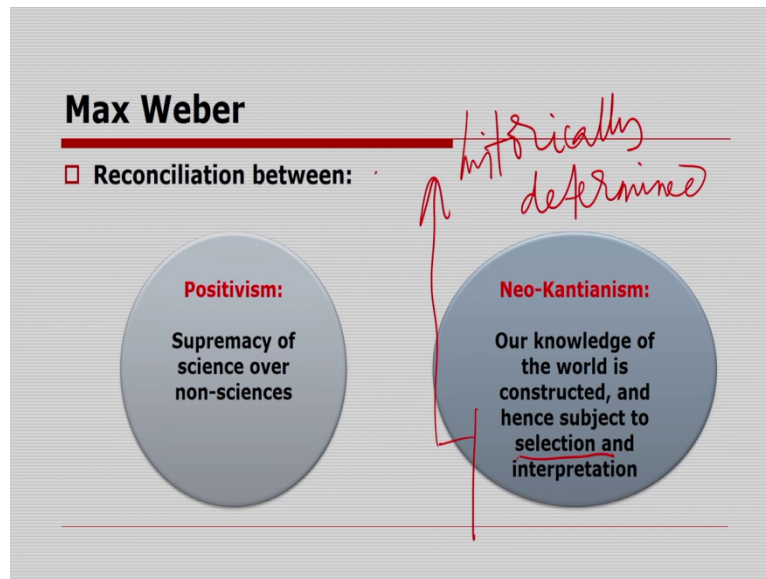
Max Weber

Reconciliation between:

historically determined

Positivism:

Supremacy of science over non-sciences

Neo-Kantianism:

Our knowledge of the world is constructed, and hence subject to selection and interpretation